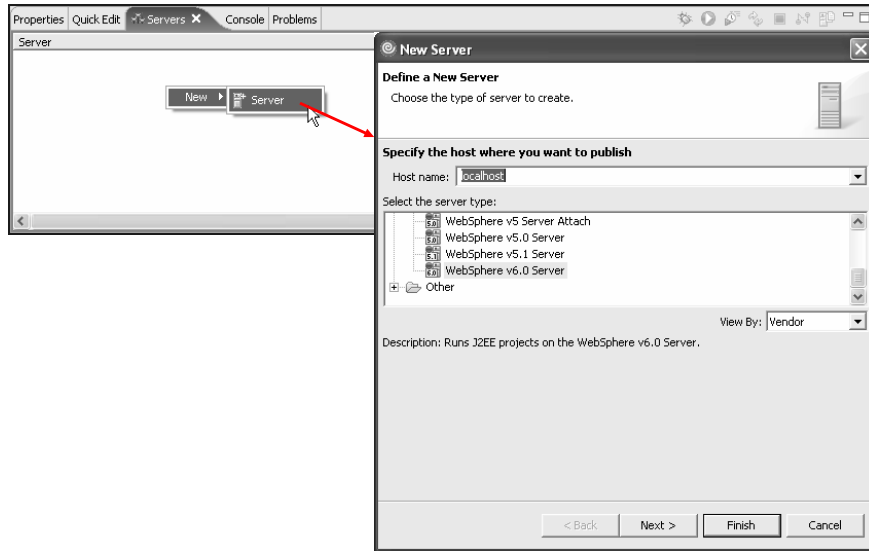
Properties Quick Edit Servers Console Problems

Server

New ▸ Server

New Server

Define a New Server

Choose the type of server to create.

Specify the host where you want to publish

Host name: localhost

Select the server type:

WebSphere v5 Server Attach
WebSphere v5.0 Server
WebSphere v5.1 Server
WebSphere v6.0 Server
Other

View By: Vendor

Description: Runs J2EE projects on the WebSphere v6.0 Server.

< Back Next > Finish Cancel